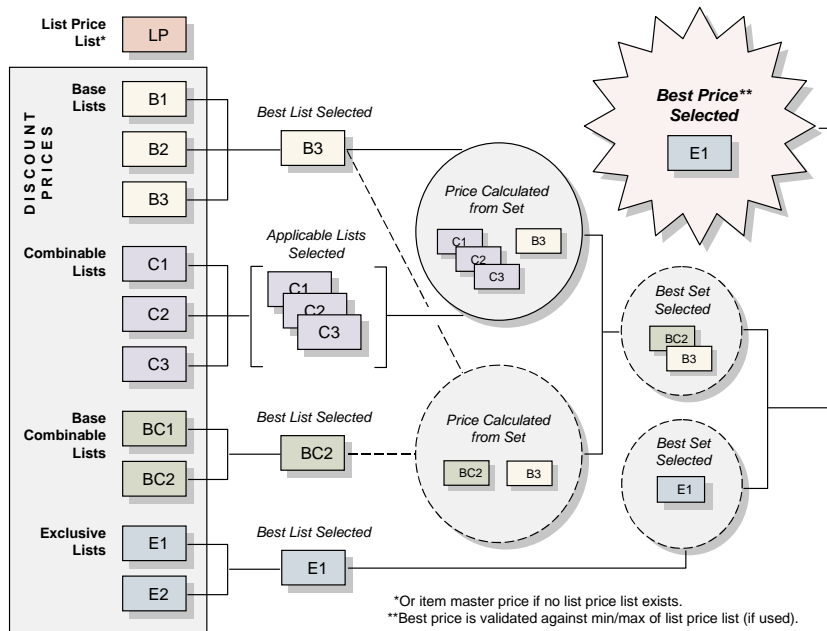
List Price List*

LP

DISCOUNT PRICES

Base Lists

B1

B2

B3

Combinable Lists

C1

C2

C3

Base Combinable Lists

BC1

BC2

Exclusive Lists

E1

E2

Best List Selected

B3

Applicable Lists Selected

C1

C2

C3

Best List Selected

BC2

Best List Selected

E1

Price Calculated from Set

C1

C2

C3

B3

Price Calculated from Set

BC2

B3

Best Set Selected

BC2

B3

Best Set Selected

E1

Best Price** Selected

E1

*Or item master price if no list price list exists.
**Best price is validated against min/max of list price list (if used).